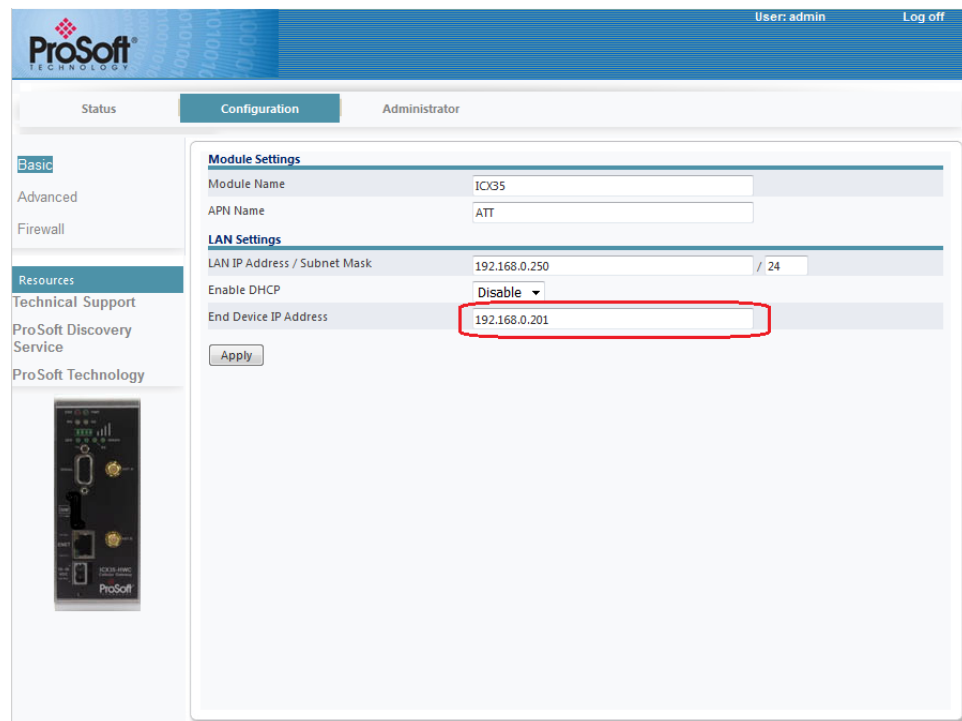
ProSoft TECHNOLOGY

User: admin

Log off

Status

Configuration

Administrator

Basic

Advanced

Firewall

Resources

Technical Support

ProSoft Discovery Service

ProSoft Technology

ProSoft

Module Settings

| | |
|---|---|
| Module Name | ICX35 |
| APN Name | ATT |

LAN Settings

| | |
|---|---|
| LAN IP Address / Subnet Mask | 192.168.0.250 / 24 |
| Enable DHCP | Disable |
| End Device IP Address | 192.168.0.201 |

Apply